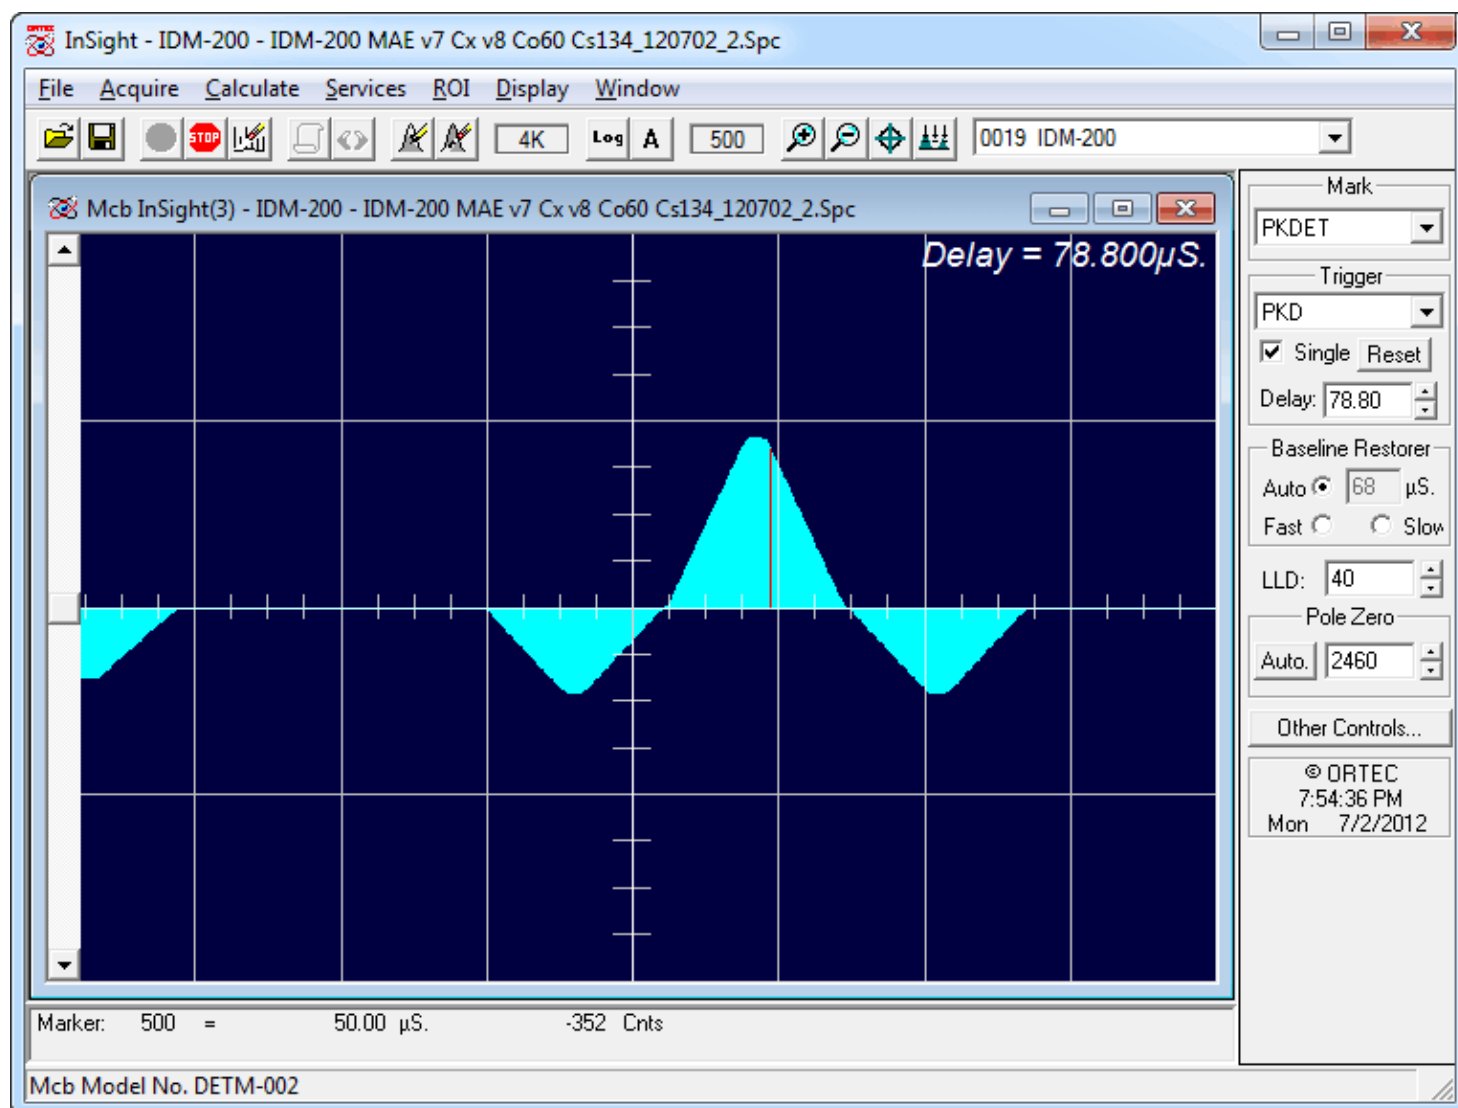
InSight - IDM-200 - IDM-200 MAE v7 Cx v8 Co60 Cs134_120702_2.Spc

File Acquire Calculate Services ROI Display Window

STOP 4K Log A 500 0019 IDM-200

Mcb InSight(3) - IDM-200 - IDM-200 MAE v7 Cx v8 Co60 Cs134_120702_2.Spc

Delay = 78.800µS.

Mark
PKDET
Trigger
PKD
Single Reset
Delay: 78.80
Baseline Restorer
Auto 68 µS.
Fast Slow
LLD: 40
Pole Zero
Auto. 2460
Other Controls...
© ORTEC
7:54:36 PM
Mon 7/2/2012

Marker: 500 = 50.00 µS. -352 Cnts

Mcb Model No. DETM-002